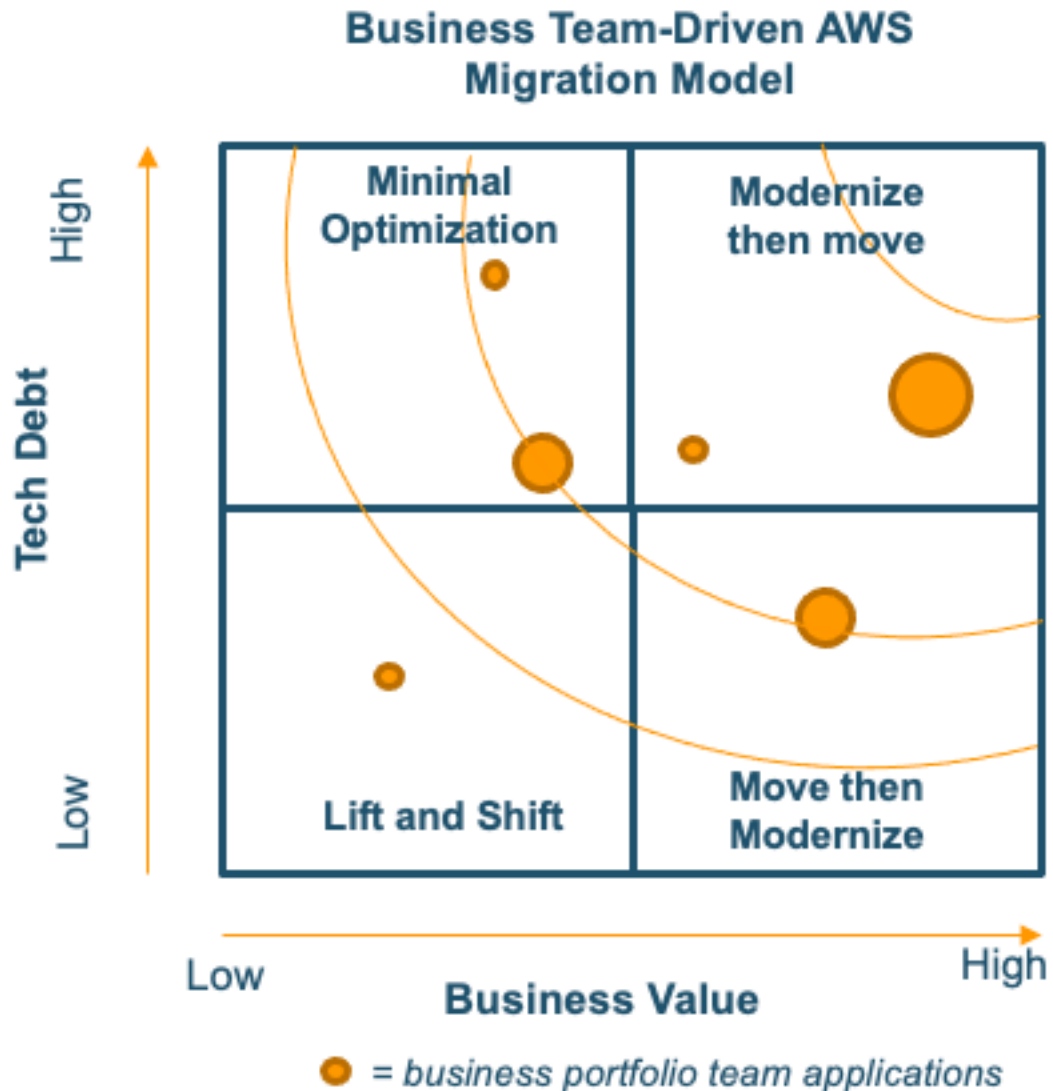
Business Team-Driven AWS Migration Model

High

Tech Debt

Low

Minimal Optimization

Modernize then move

Lift and Shift

Move then Modernize

Low

High

Business Value

= business portfolio team applications